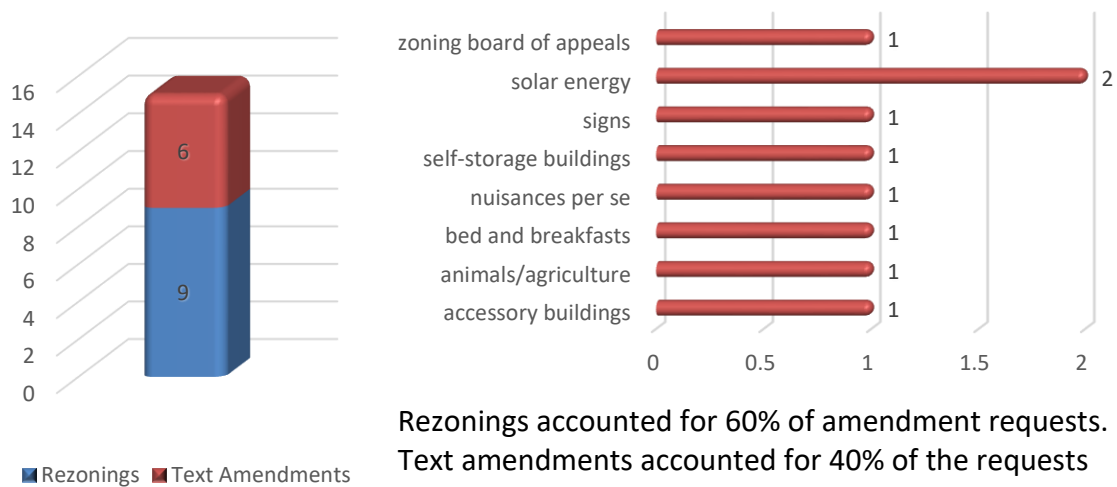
16
14
12
10
8
6
4
2
0

6
9

Rezonings Text Amendments

zoning board of appeals 1
solar energy 2
signs 1
self-storage buildings 1
nuisances per se 1
bed and breakfasts 1
animals/agriculture 1
accessory buildings 1

0 0.5 1 1.5 2

Rezonings accounted for 60% of amendment requests.
Text amendments accounted for 40% of the requests